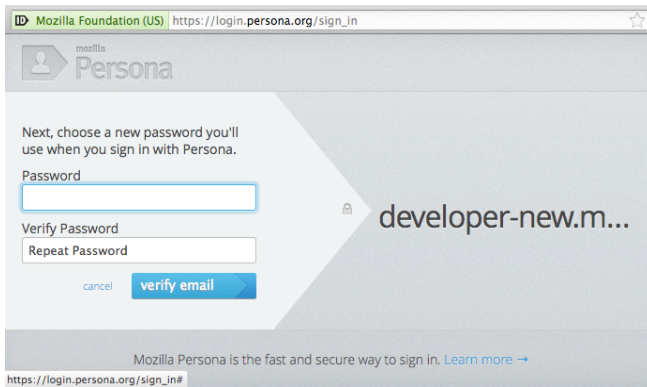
Mozilla Foundation (US) https://login.persona.org/sign_in

mozilla Persona

Next, choose a new password you'll use when you sign in with Persona.

Password

Verify Password

Repeat Password

cancel verify email

developer-new.m...

Mozilla Persona is the fast and secure way to sign in. Learn more →

https://login.persona.org/sign_in#